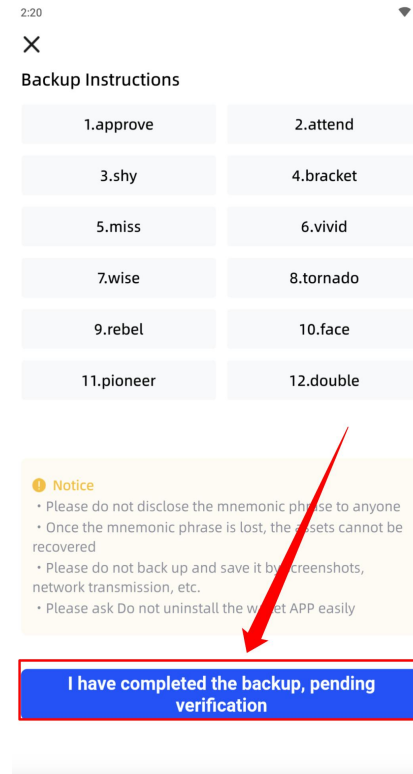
2:20

Backup Instructions

1.approve
2.attend
3.shy
4.bracket
5.miss
6.vivid
7.wise
8.tornado
9.rebel
10.face
11.pioneer
12.double

Notice
・Please do not disclose the mnemonic phrase to anyone
・Once the mnemonic phrase is lost, the assets cannot be recovered
・Please do not back up and save it by screenshots, network transmission, etc.
・Please ask Do not uninstall the wallet APP easily

I have completed the backup, pending verification